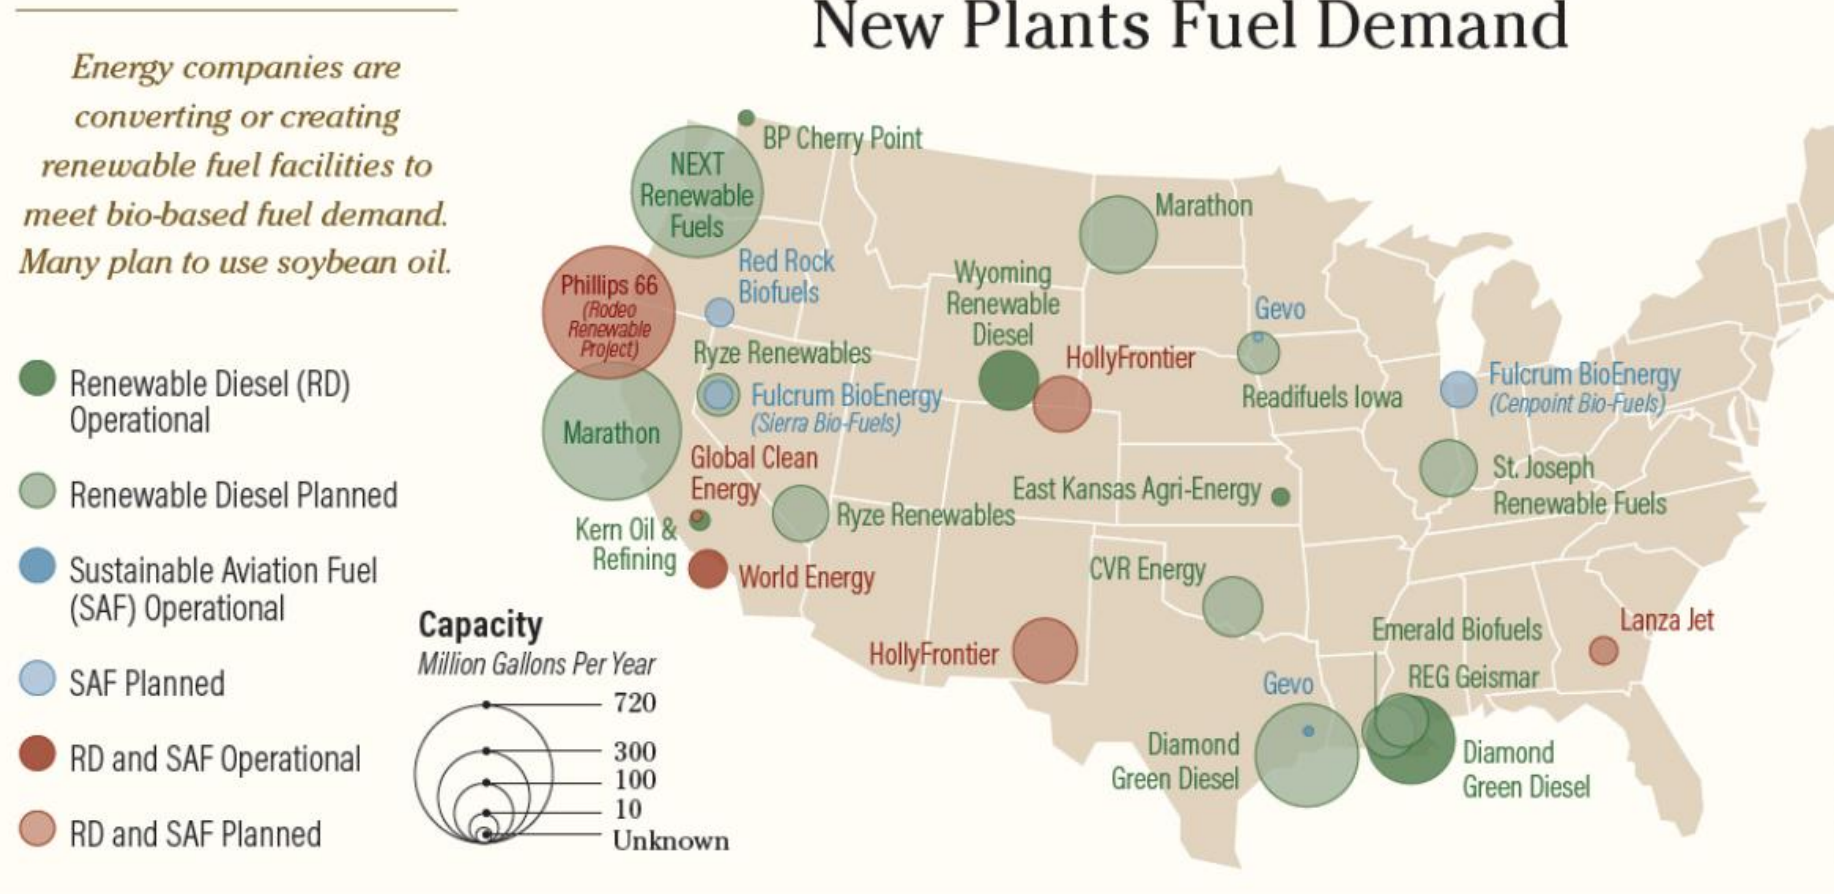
New Plants Fuel Demand

Energy companies are converting or creating renewable fuel facilities to meet bio-based fuel demand. Many plan to use soybean oil.

Renewable Diesel (RD) Operational

Renewable Diesel Planned

Sustainable Aviation Fuel (SAF) Operational

SAF Planned

RD and SAF Operational

RD and SAF Planned

Capacity
Million Gallons Per Year
720
300
100
10
Unknown

BP Cherry Point
NEXT Renewable Fuels
Phillips 66 (Rodeo Renewable Project)
Red Rock Biofuels
Ryze Renewables
Fulcrum BioEnergy (Sierra Bio-Fuels)
Marathon
Global Clean Energy
Kern Oil & Refining
Ryze Renewables
World Energy
Marathon
Wyoming Renewable Diesel
HollyFrontier
Gevo
Readifuels Iowa
Fulcrum BioEnergy (Cenpoint Bio-Fuels)
St. Joseph Renewable Fuels
East Kansas Agri-Energy
CVR Energy
HollyFrontier
Emerald Biofuels
Lanza Jet
REG Geismar
Gevo
Diamond Green Diesel
Diamond Green Diesel